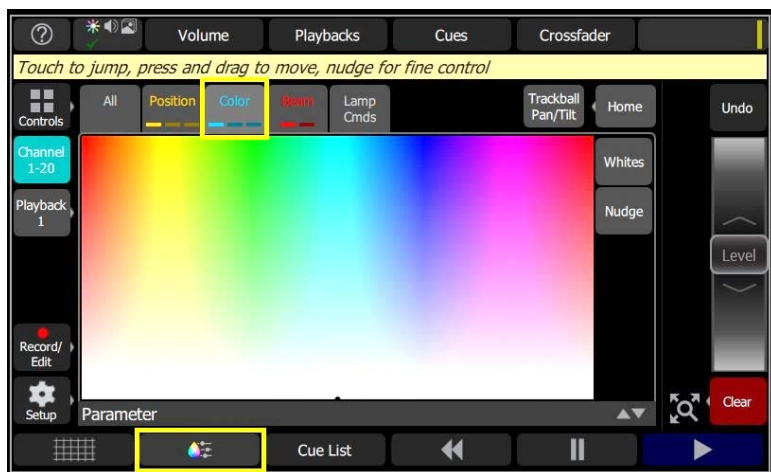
?

Volume

Playbacks

Cues

Crossfader

Touch to jump, press and drag to move, nudge for fine control

Controls

All

Position

Color

Beam

Lamp Cmds

Trackball Pan/Tilt

Home

Undo

Channel 1-20

Playback 1

Whites

Nudge

Level

Record/ Edit

Setup

Parameter

Clear

Cue List